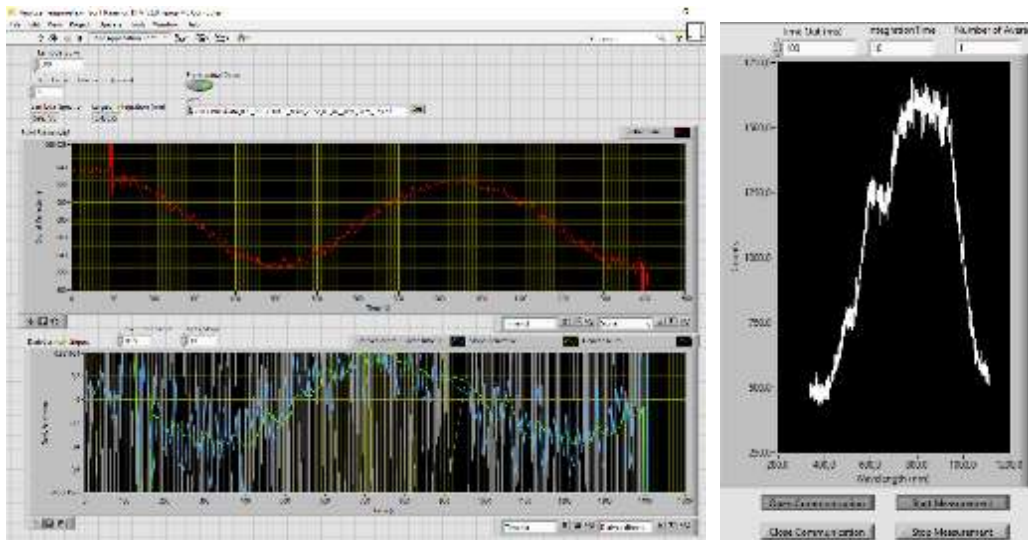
Time Unit (ms)
Integration Time
Number of Avera
100
2000,0
1750,0
1500,0
1250,0
1000,0
750,0
500,0
250,0
Counts
200,0
400,0
600,0
800,0
1000,0
Wavelength (nm)
Start Communication
Start Measurement
Close Communication
Stop Measurement